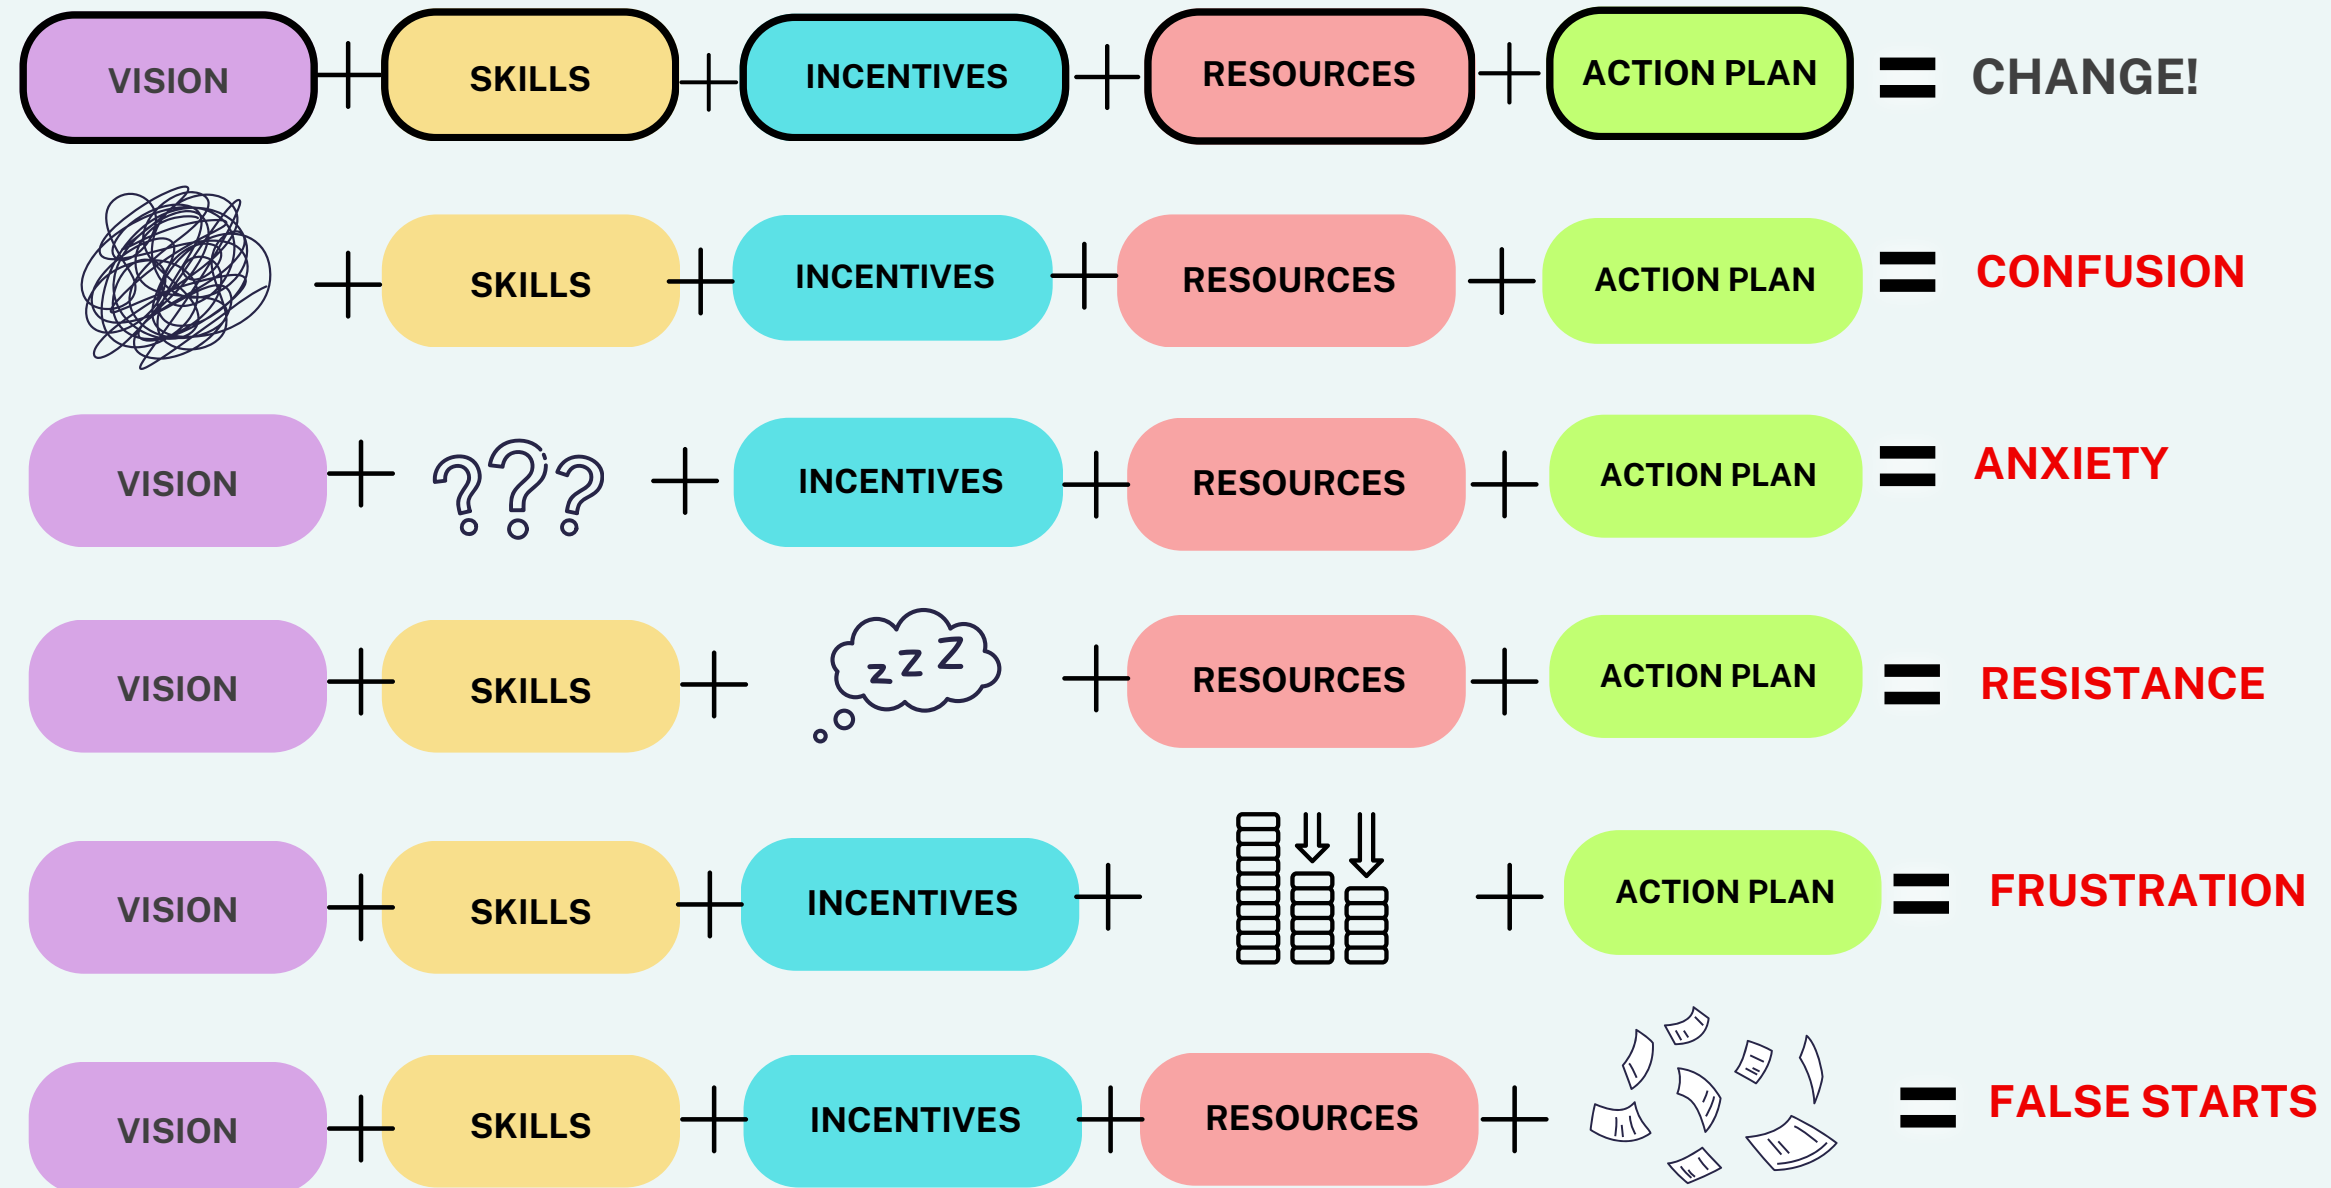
VISION + SKILLS + INCENTIVES + RESOURCES + ACTION PLAN = CHANGE!

+ SKILLS + INCENTIVES + RESOURCES + ACTION PLAN = CONFUSION

VISION + ??? + INCENTIVES + RESOURCES + ACTION PLAN = ANXIETY

VISION + SKILLS + z z Z + RESOURCES + ACTION PLAN = RESISTANCE

VISION + SKILLS + INCENTIVES + + ACTION PLAN = FRUSTRATION

VISION + SKILLS + INCENTIVES + RESOURCES + = FALSE STARTS